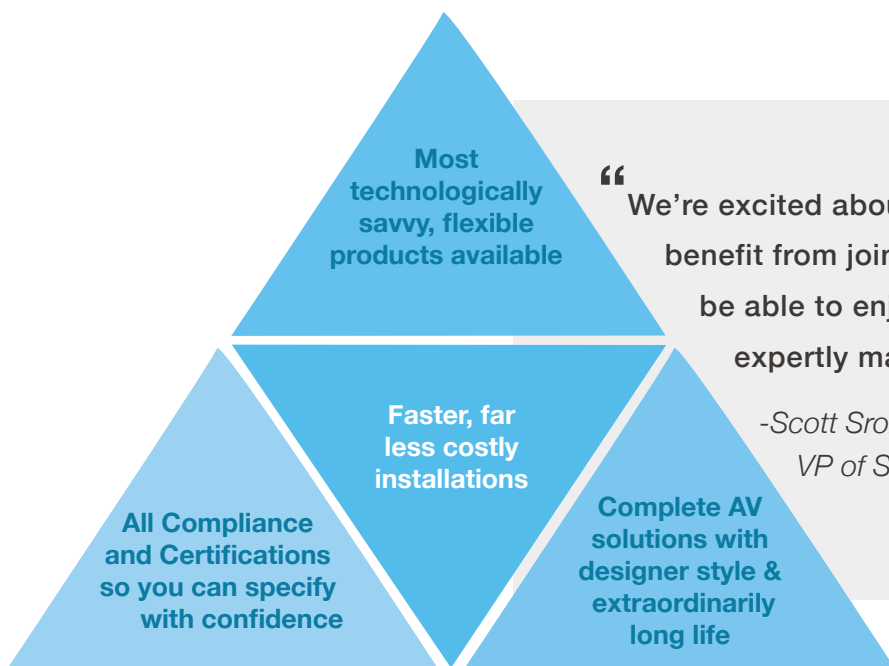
Most technologically savvy, flexible products available

Faster, far less costly installations

All Compliance and Certifications so you can specify with confidence

Complete AV solutions with designer style & extraordinarily long life

“We’re excited abou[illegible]
benefit from joi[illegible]
be able to en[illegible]
expertly ma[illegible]

-Scott Sro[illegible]
VP of S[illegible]